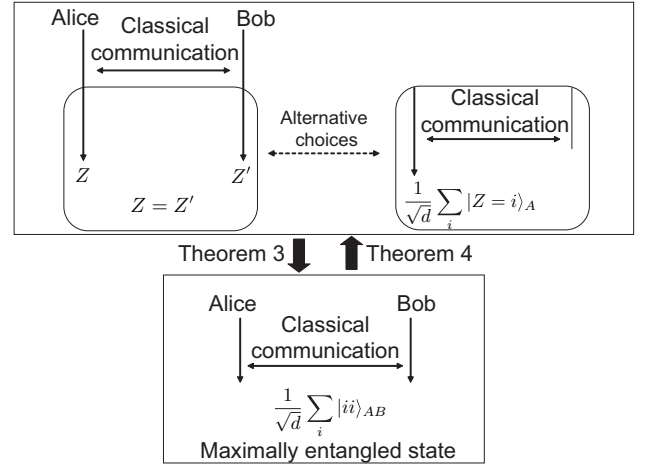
Alice
Bob
Classical communication
$Z$
$Z'$
$Z = Z'$
Alternative choices
Classical communication
$\frac{1}{\sqrt{d}} \sum_i |Z = i\rangle_A$
Theorem 3
Theorem 4
Alice
Bob
Classical communication
$\frac{1}{\sqrt{d}} \sum_i |ii\rangle_{AB}$
Maximally entangled state